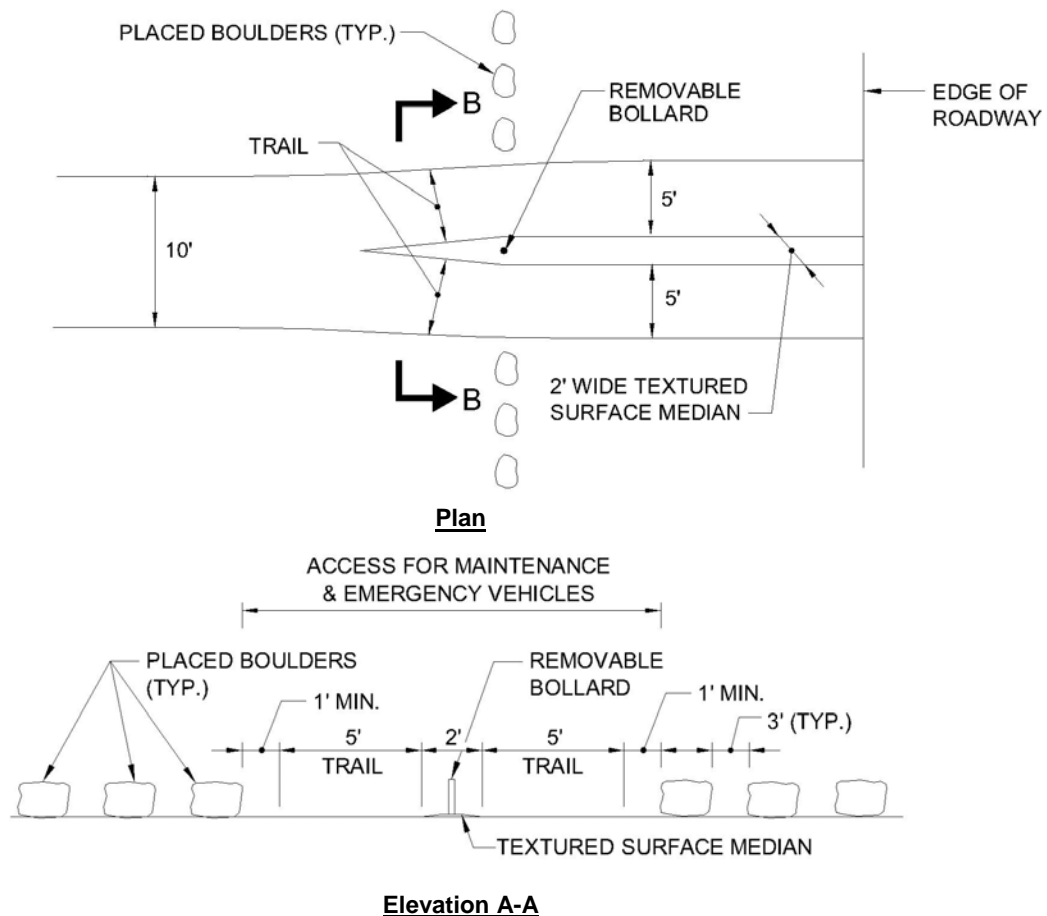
PLACED BOULDERS (TYP.)

B

REMOVABLE BOLLARD

EDGE OF ROADWAY

TRAIL

5'

10'

5'

B

2' WIDE TEXTURED SURFACE MEDIAN

Plan

ACCESS FOR MAINTENANCE & EMERGENCY VEHICLES

PLACED BOULDERS (TYP.)

REMOVABLE BOLLARD

1' MIN.

1' MIN.

3' (TYP.)

5'

2'

5'

TRAIL

TRAIL

TEXTURED SURFACE MEDIAN

Elevation A-A